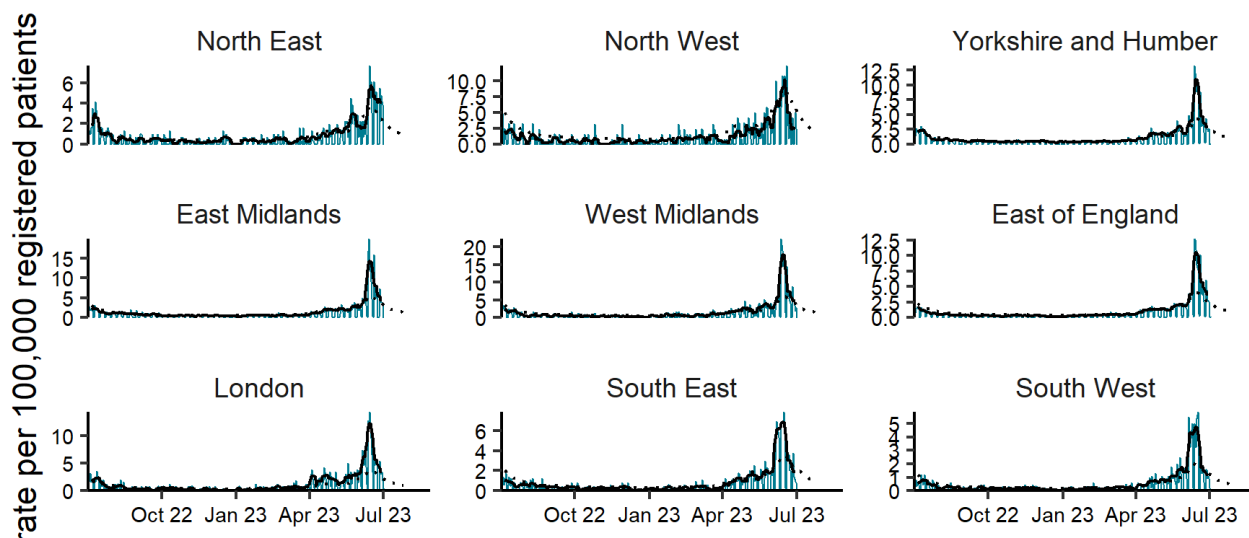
rate per 100,000 registered patients

North East
0 2 4 6

North West
0.0 2.5 5.0 7.5 10.0

Yorkshire and Humber
0.0 2.5 5.0 7.5 10.0 12.5

East Midlands
0 5 10 15

West Midlands
0 5 10 15 20

East of England
0.0 2.5 5.0 7.5 10.0 12.5

London
0 5 10
Oct 22 Jan 23 Apr 23 Jul 23

South East
0 2 4 6
Oct 22 Jan 23 Apr 23 Jul 23

South West
0 1 2 3 4 5
Oct 22 Jan 23 Apr 23 Jul 23